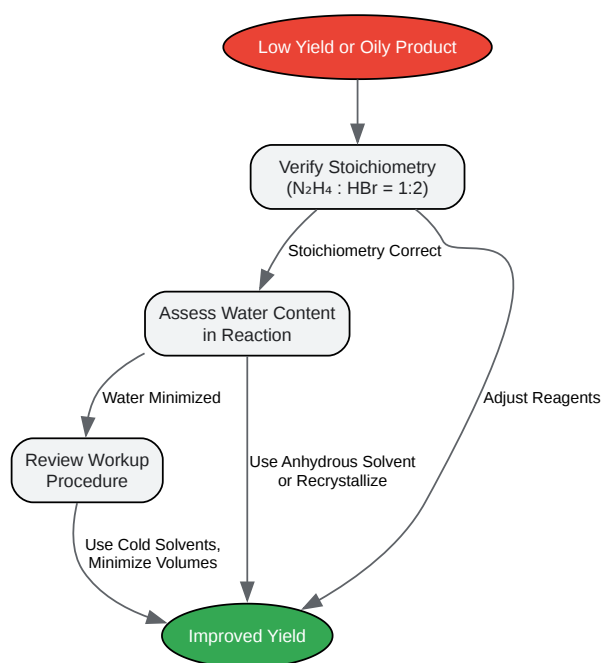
Low Yield or Oily Product

Verify Stoichiometry
($N_2H_4$ : HBr = 1:2)

Stoichiometry Correct

Assess Water Content in Reaction

Adjust Reagents

Water Minimized

Review Workup Procedure

Use Anhydrous Solvent or Recrystallize

Use Cold Solvents, Minimize Volumes

Improved Yield